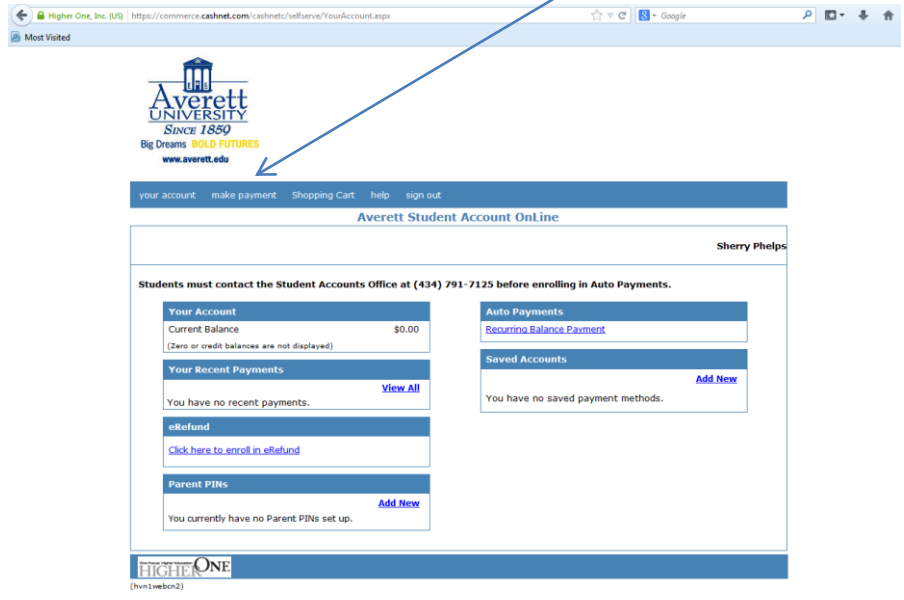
Higher One, Inc. (US) https://commerce.cashnet.com/cashnetc/selfserve/YourAccount.aspx

Google

Most Visited

Averett UNIVERSITY
SINCE 1859
Big Dreams BOLD FUTURES
www.averett.edu

your account make payment Shopping Cart help sign out

Averett Student Account OnLine

Sherry Phelps

Students must contact the Student Accounts Office at (434) 791-7125 before enrolling in Auto Payments.

Your Account

Current Balance $0.00

(Zero or credit balances are not displayed)

Your Recent Payments

View All

You have no recent payments.

eRefund

Click here to enroll in eRefund

Parent PINs

Add New

You currently have no Parent PINs set up.

Auto Payments

Recurring Balance Payment

Saved Accounts

Add New

You have no saved payment methods.

HIGHER ONE

(hvn1webcn2)